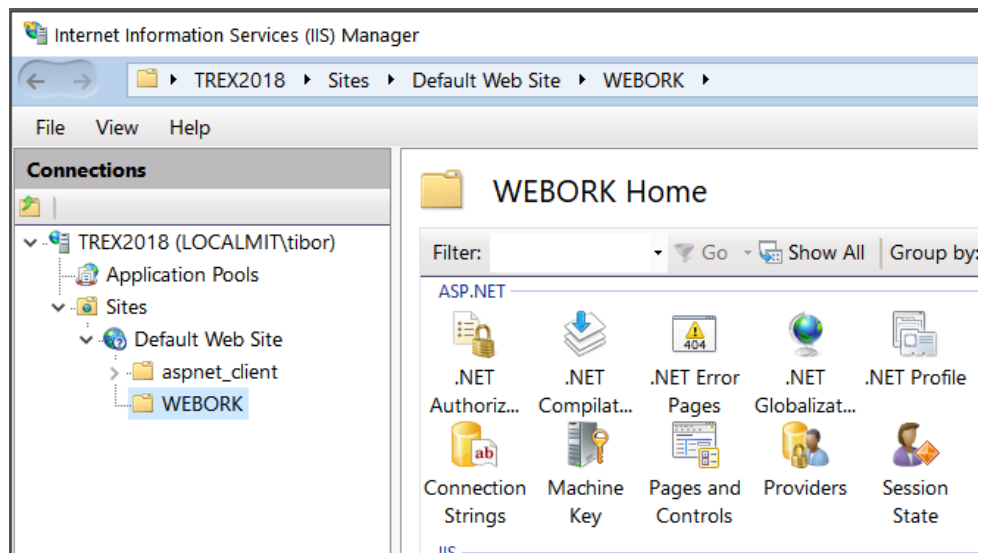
Internet Information Services (IIS) Manager

TREX2018 ▸ Sites ▸ Default Web Site ▸ WEBORK ▸

File View Help

Connections

TREX2018 (LOCALMIT\tibor)
Application Pools
Sites
Default Web Site
aspnet_client
WEBORK

WEBORK Home

Filter: Go Show All Group by:

ASP.NET

.NET Authoriz...
.NET Compilat...
404
.NET Error Pages
.NET Globalizat...
.NET Profile
ab
Connection Strings
Machine Key
Pages and Controls
Providers
Session State

IIS